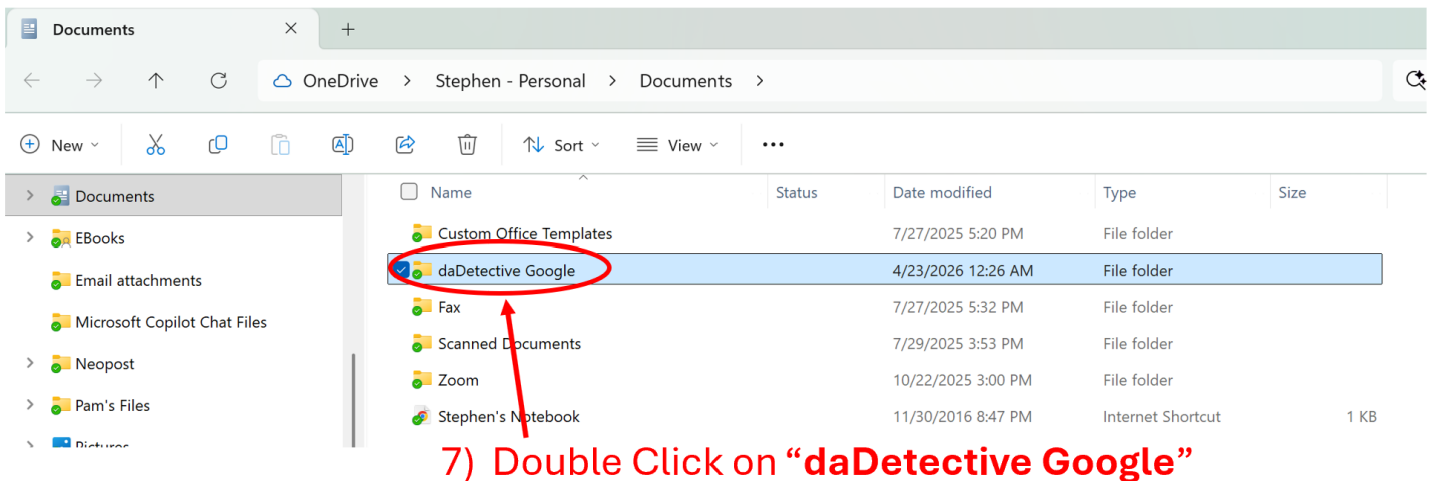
Documents ×  +

OneDrive > Stephen - Personal > Documents >

New  Sort  View  ...

Documents
EBooks
Email attachments
Microsoft Copilot Chat Files
Neopost
Pam's Files
Pictures

| Name | Status | Date modified | Type | Size |
|---|---|---|---|---|
| Custom Office Templates | | 7/27/2025 5:20 PM | File folder | |
| daDetective Google | | 4/23/2026 12:26 AM | File folder | |
| Fax | | 7/27/2025 5:32 PM | File folder | |
| Scanned Documents | | 7/29/2025 3:53 PM | File folder | |
| Zoom | | 10/22/2025 3:00 PM | File folder | |
| Stephen's Notebook | | 11/30/2016 8:47 PM | Internet Shortcut | 1 KB |

7) Double Click on "**daDetective Google**"